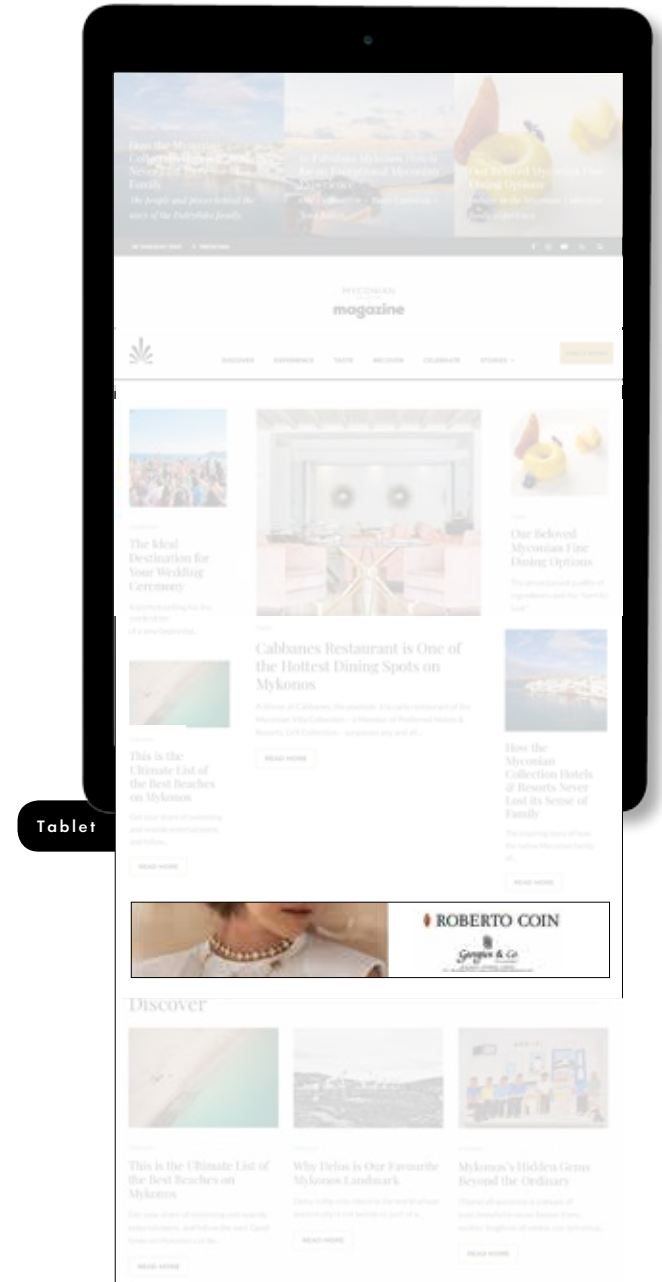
How the Myconian Collection Hotels & Resorts Never Lost its Sense of Family

The people and pieces behind the story of the Daktylides family

Is Panorama Mykonos the Most Exceptional Myconian Experience

Our Beloved Myconian Fine Dining Options

MYCONIAN
magazine

DISCOVER EXPERIENCE TASTE RECOVER CELEBRATE STORIES

The Ideal Destination for Your Wedding Ceremony

A perfect setting for the celebration of a new beginning...

Cabbanes Restaurant is One of the Hottest Dining Spots on Mykonos

READ MORE

Our Beloved Myconian Fine Dining Options

This is the Ultimate List of the Best Beaches on Mykonos

READ MORE

How the Myconian Collection Hotels & Resorts Never Lost its Sense of Family

READ MORE

Tablet

ROBERTO COIN
Gerogian & Co

Discover

This is the Ultimate List of the Best Beaches on Mykonos

READ MORE

Why Delos is Our Favourite Mykonos Landmark

READ MORE

Mykonos's Hidden Gems Beyond the Ordinary

READ MORE